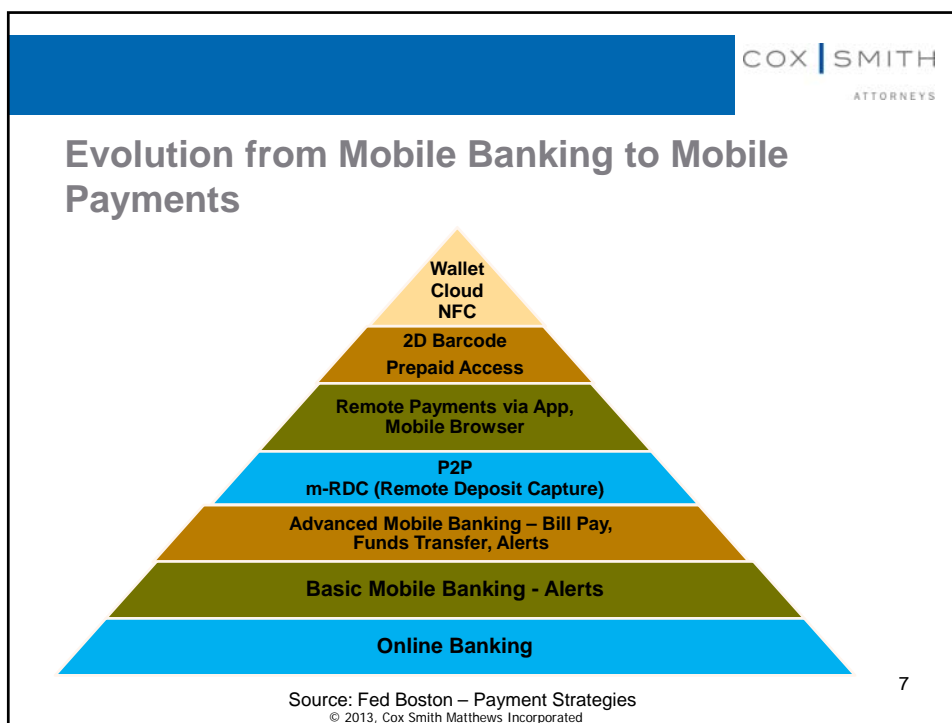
COX | SMITH
ATTORNEYS

Evolution from Mobile Banking to Mobile Payments

Wallet
Cloud
NFC

2D Barcode
Prepaid Access

Remote Payments via App, Mobile Browser

P2P
m-RDC (Remote Deposit Capture)

Advanced Mobile Banking – Bill Pay, Funds Transfer, Alerts

Basic Mobile Banking - Alerts

Online Banking

7

Source: Fed Boston – Payment Strategies
© 2013, Cox Smith Matthews Incorporated